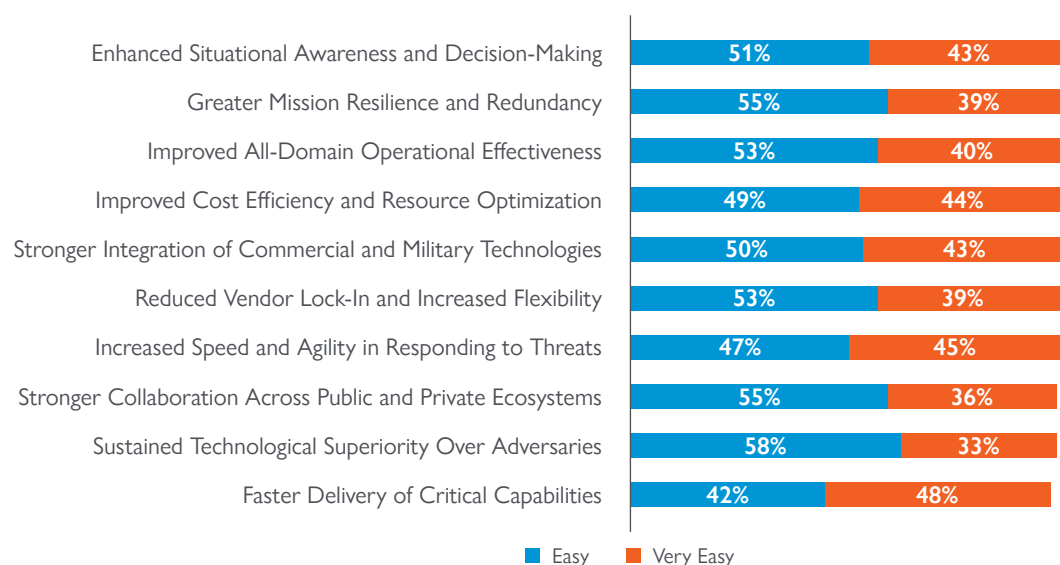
| | | |
|---|---|---|
| Enhanced Situational Awareness and Decision-Making | 51% | 43% |
| Greater Mission Resilience and Redundancy | 55% | 39% |
| Improved All-Domain Operational Effectiveness | 53% | 40% |
| Improved Cost Efficiency and Resource Optimization | 49% | 44% |
| Stronger Integration of Commercial and Military Technologies | 50% | 43% |
| Reduced Vendor Lock-In and Increased Flexibility | 53% | 39% |
| Increased Speed and Agility in Responding to Threats | 47% | 45% |
| Stronger Collaboration Across Public and Private Ecosystems | 55% | 36% |
| Sustained Technological Superiority Over Adversaries | 58% | 33% |
| Faster Delivery of Critical Capabilities | 42% | 48% |

Easy Very Easy